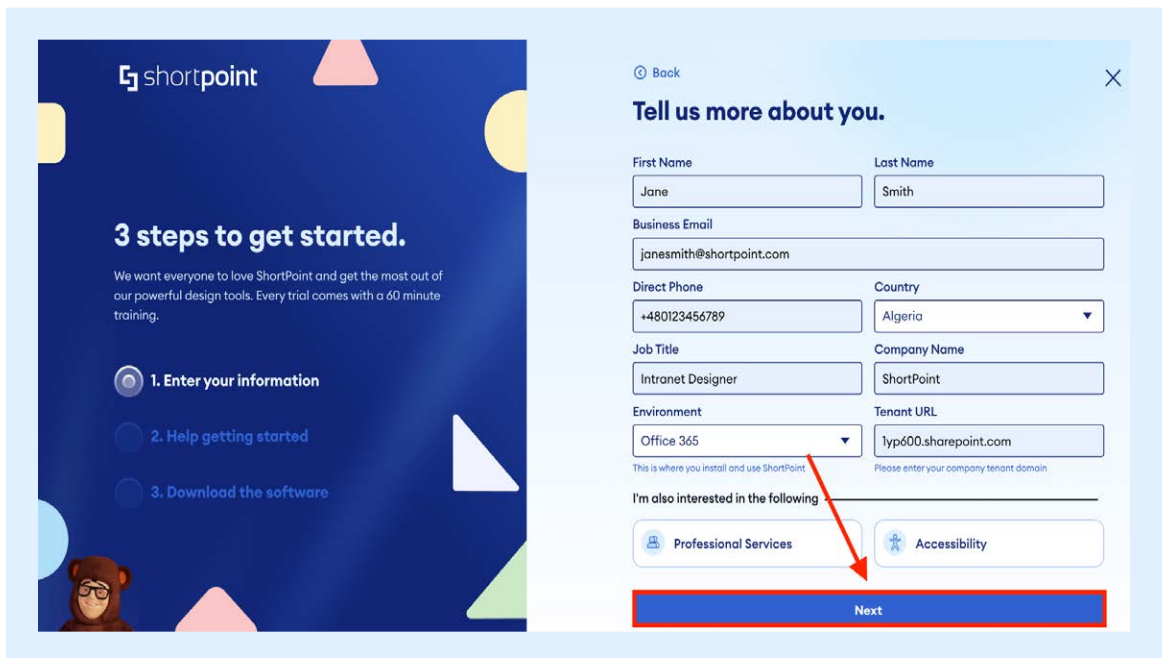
shortpoint

3 steps to get started.

We want everyone to love ShortPoint and get the most out of our powerful design tools. Every trial comes with a 60 minute training.

1. Enter your information

2. Help getting started

3. Download the software

Back

Tell us more about you.

First Name
Jane

Last Name
Smith

Business Email
janesmith@shortpoint.com

Direct Phone
+480123456789

Country
Algeria

Job Title
Intranet Designer

Company Name
ShortPoint

Environment
Office 365

This is where you install and use ShortPoint

Tenant URL
1yp600.sharepoint.com

Please enter your company tenant domain

I'm also interested in the following

Professional Services

Accessibility

Next